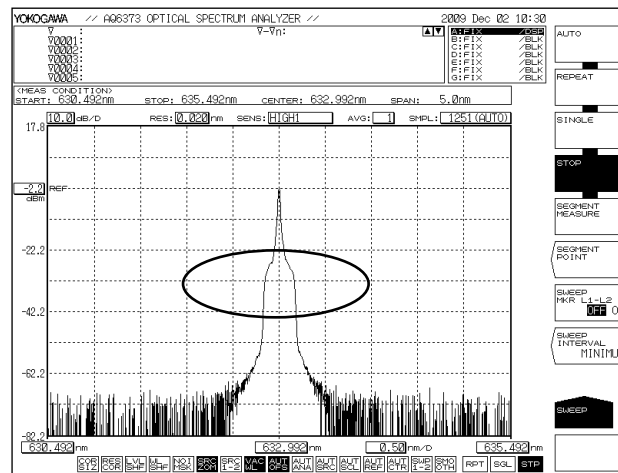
YOKOGAWA // AQ6373 OPTICAL SPECTRUM ANALYZER // 2009 Dec 02 10:30

∇ :
∇0001:
∇0002:
∇0003:
∇0004:
∇0005:
∇-∇n:

A:FIX /DSP
B:FIX /BLK
C:FIX /BLK
D:FIX /BLK
E:FIX /BLK
F:FIX /BLK
G:FIX /BLK

<MEAS CONDITION>
START: 630.492nm STOP: 635.492nm CENTER: 632.992nm SPAN: 5.0nm

10.0 dB/D RES: 0.020 nm SENS: HIGH1 AVG: 1 SMPL: 1251(AUTO)

17.8
-2.2 REF
dBm
-22.2
-42.2
-62.2
-82.2

630.492 nm 632.992 nm 0.50 nm/D 635.492 nm

COR SIZ RES COR LVL SHF WL SHF NOI MSK SRC ZOM SRC L-2 VAC WL AUT OFS AUT ANA AUT SRC AUT SCL AUT REF AUT CTR SWP 1-2 SMO OTH RPT SGL STP

AUTO
REPEAT
SINGLE
STOP
SEGMENT MEASURE
SEGMENT POINT
SWEEP MKR L1-L2 OFF O
SWEEP INTERVAL MINIMU
SWEEP